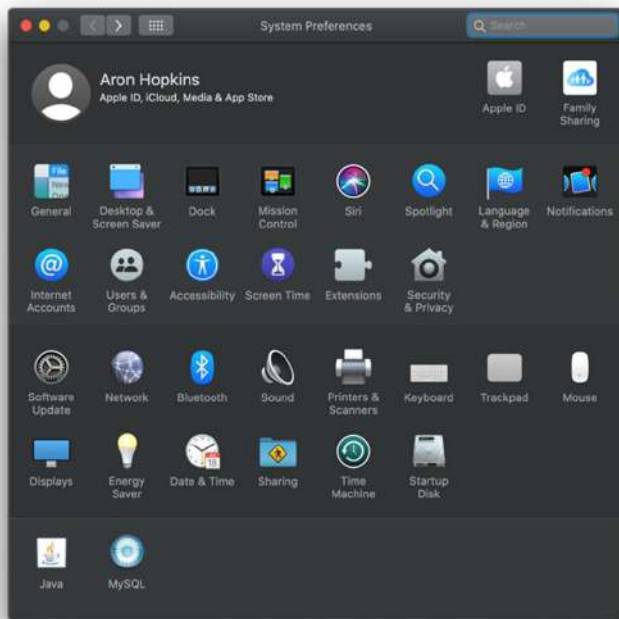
System Preferences

Search

Aron Hopkins
Apple ID, iCloud, Media & App Store

Apple ID

Family Sharing

General

Desktop & Screen Saver

Dock

Mission Control

Siri

Spotlight

Language & Region

Notifications

Internet Accounts

Users & Groups

Accessibility

Screen Time

Extensions

Security & Privacy

Software Update

Network

Bluetooth

Sound

Printers & Scanners

Keyboard

Trackpad

Mouse

Displays

Energy Saver

Date & Time

Sharing

Time Machine

Startup Disk

Java

MySQL